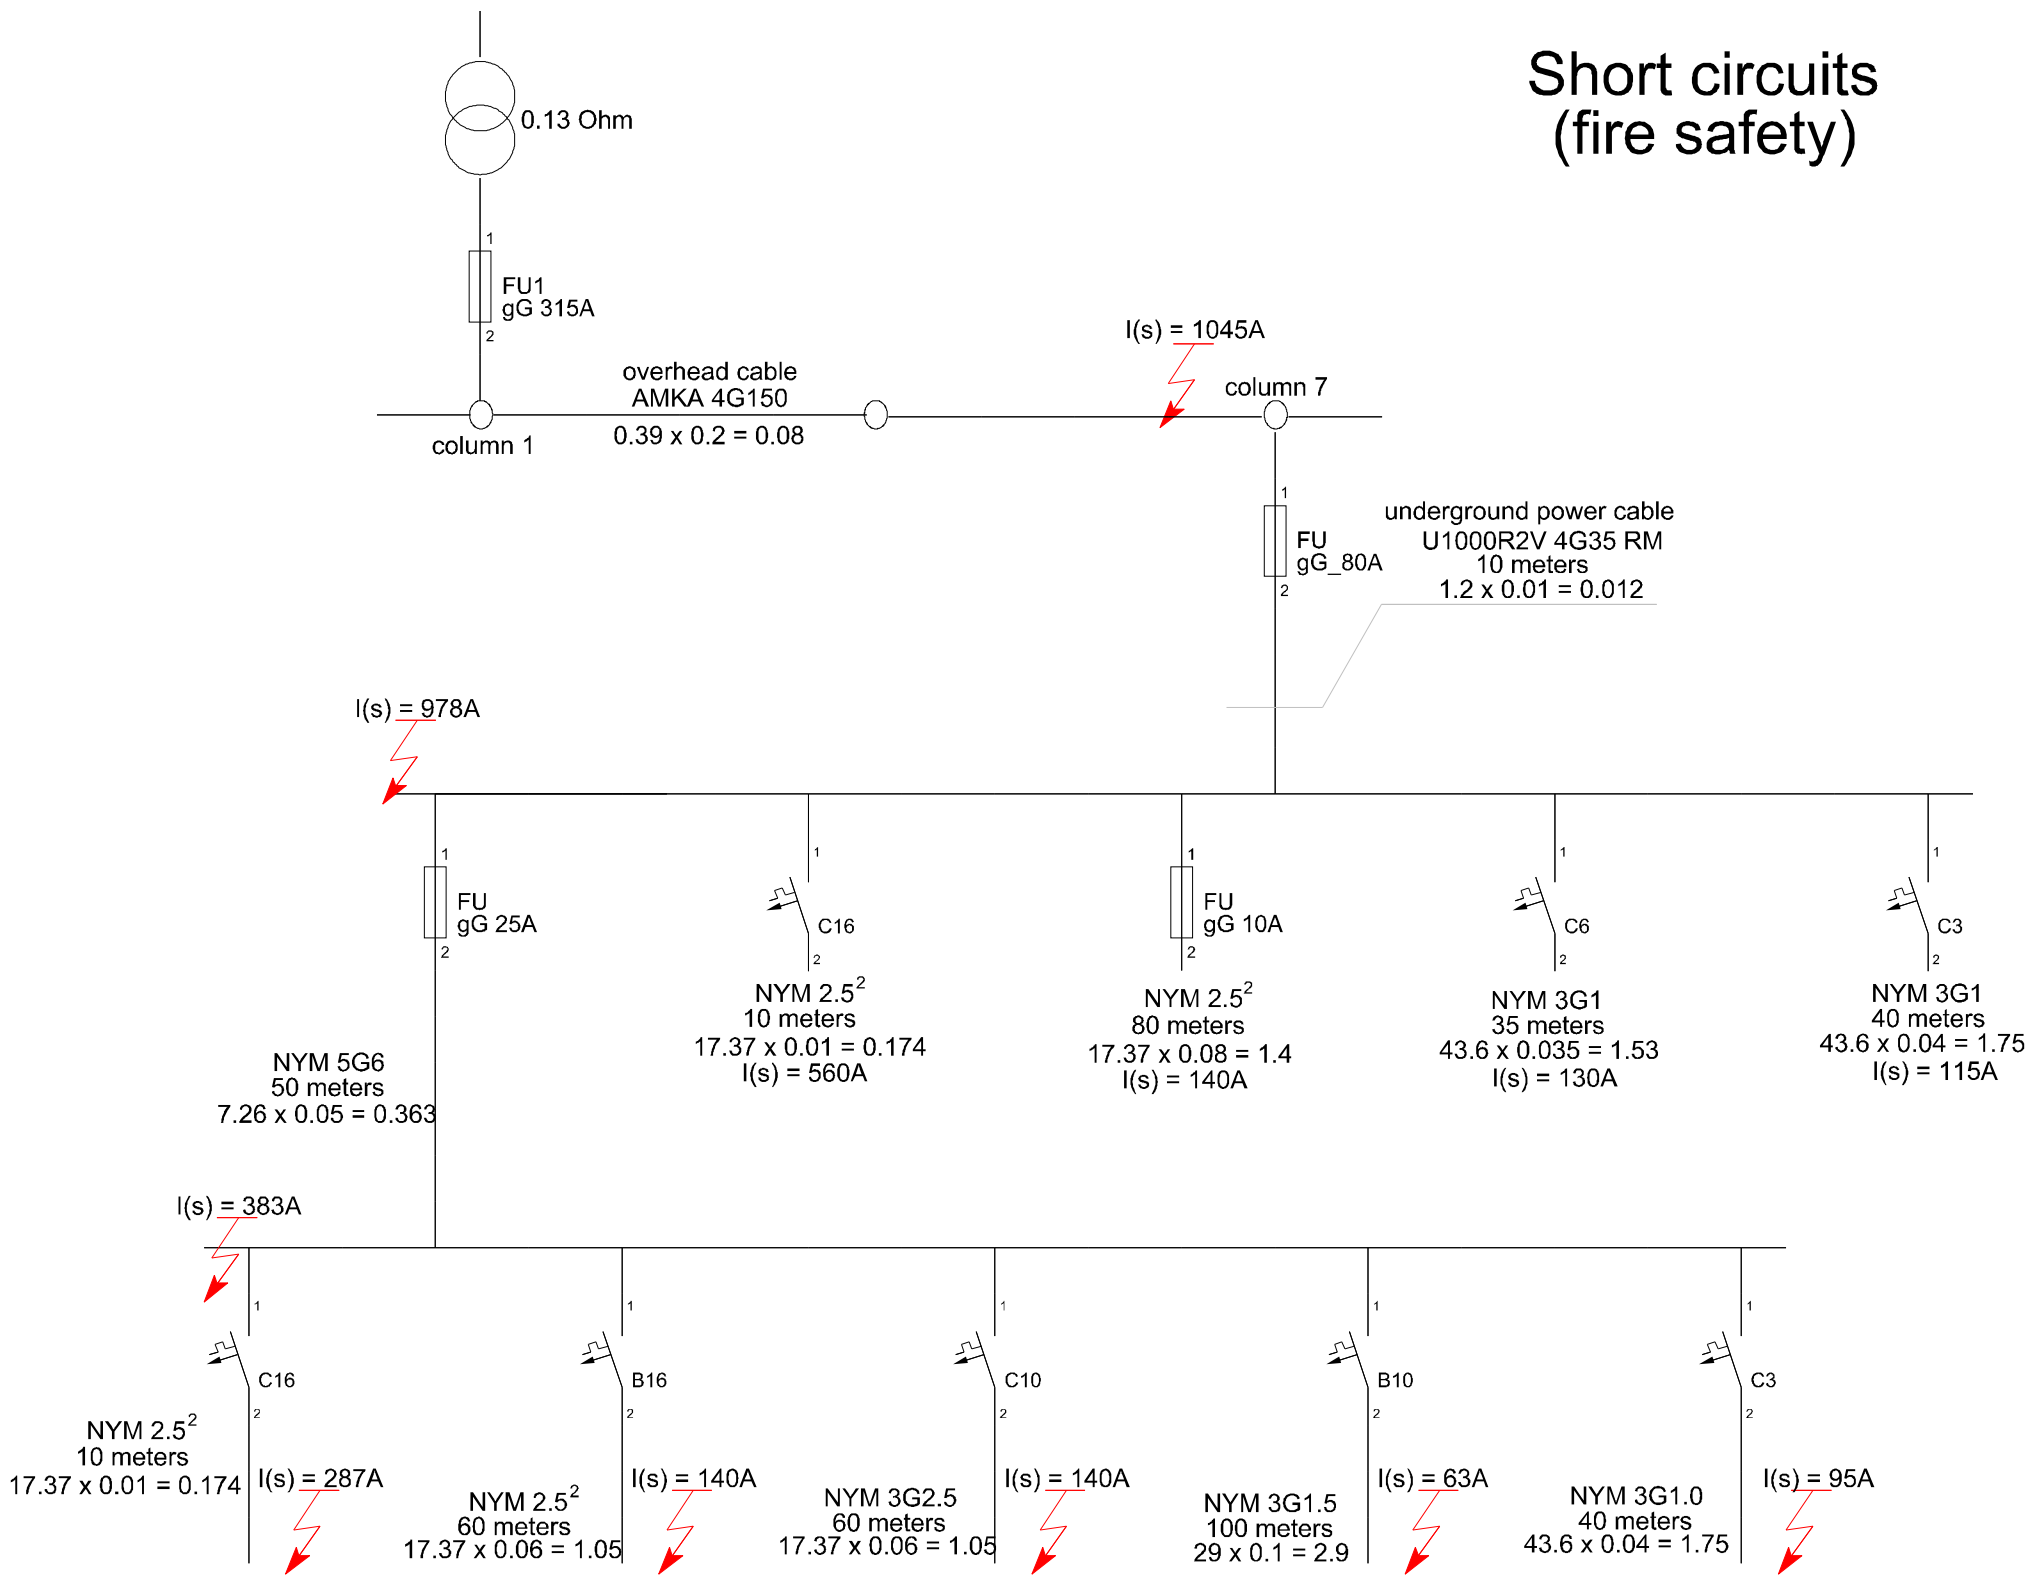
Short circuits
(fire safety)

0.13 Ohm

1
FU1
gG 315A
2

I(s) = 1045A

overhead cable
AMKA 4G150
0.39 x 0.2 = 0.08

column 1

column 7

1
FU
gG_80A
2

underground power cable
U1000R2V 4G35 RM
10 meters
1.2 x 0.01 = 0.012

I(s) = 978A

1
FU
gG 25A
2

1
C16
2
NYM 2.5$^2$
10 meters
17.37 x 0.01 = 0.174
I(s) = 560A

1
FU
gG 10A
2
NYM 2.5$^2$
80 meters
17.37 x 0.08 = 1.4
I(s) = 140A

1
C6
2
NYM 3G1
35 meters
43.6 x 0.035 = 1.53
I(s) = 130A

1
C3
2
NYM 3G1
40 meters
43.6 x 0.04 = 1.75
I(s) = 115A

NYM 5G6
50 meters
7.26 x 0.05 = 0.363

I(s) = 383A

1
C16
2
NYM 2.5$^2$
10 meters
17.37 x 0.01 = 0.174
I(s) = 287A

1
B16
2
NYM 2.5$^2$
60 meters
17.37 x 0.06 = 1.05
I(s) = 140A

1
C10
2
NYM 3G2.5
60 meters
17.37 x 0.06 = 1.05
I(s) = 140A

1
B10
2
NYM 3G1.5
100 meters
29 x 0.1 = 2.9
I(s) = 63A

1
C3
2
NYM 3G1.0
40 meters
43.6 x 0.04 = 1.75
I(s) = 95A